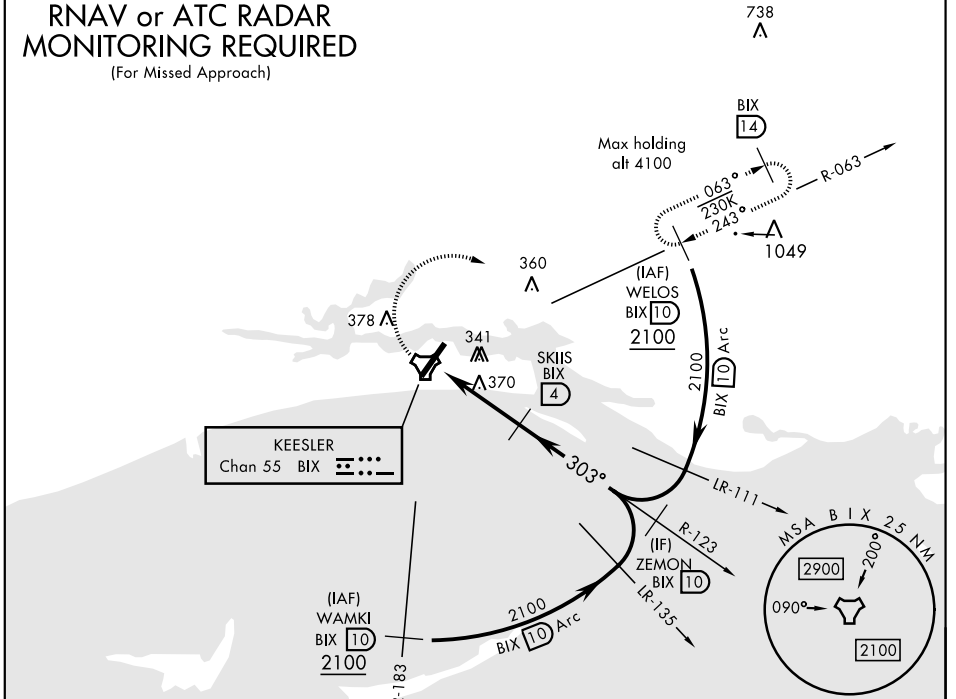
RNAV or ATC RADAR MONITORING REQUIRED
(For Missed Approach)

738

BIX
14

Max holding alt 4100

063°
230K
243°

R-063

1049

360

(IAF)
WELOS
BIX 10
2100

378

341

SKIIS
BIX
4

370

2100
BIX 10 Arc

KEESLER
Chan 55 BIX

303°

LR-111

R-123

(IF)
ZEMON
BIX 10

LR-135

MSA BIX 25 NM
2900
200°
090°
2100

(IAF)
WAMKI
BIX 10
2100

2100
BIX 10 Arc

R-183